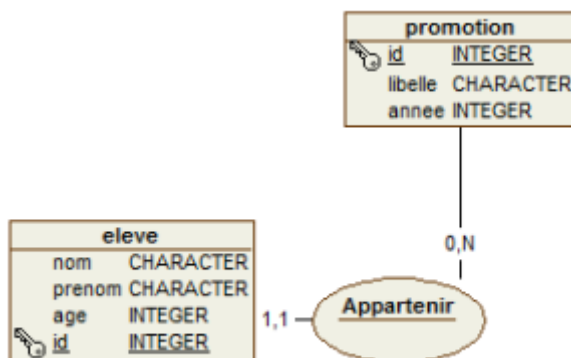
| promotion | |
|---|---|
| id | INTEGER |
| libelle | CHARACTER |
| annee | INTEGER |

0,N

| eleve | |
|---|---|
| nom | CHARACTER |
| prenom | CHARACTER |
| age | INTEGER |
| id | INTEGER |

1,1

Appartenir